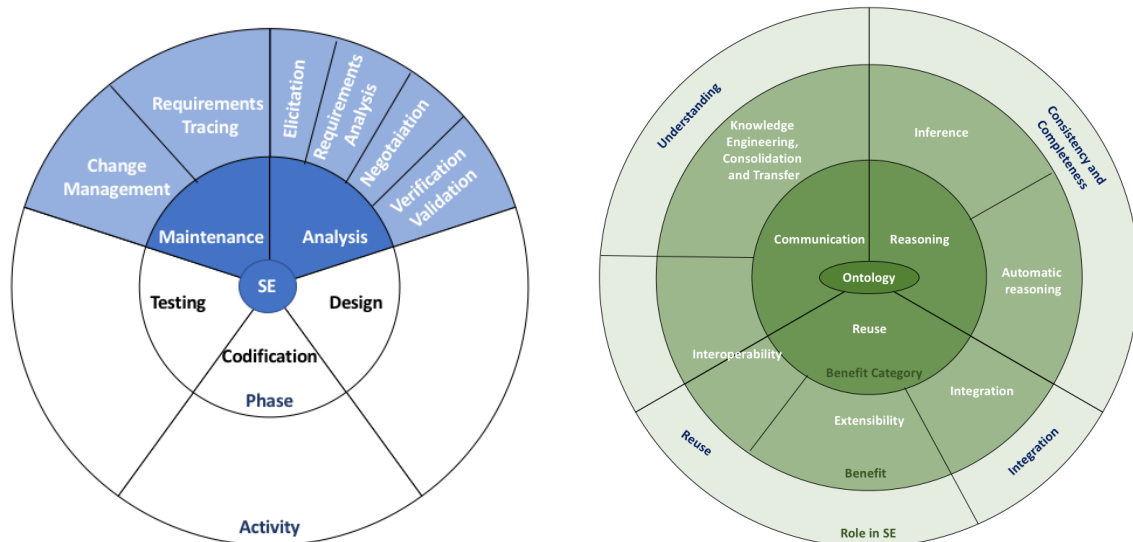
Requirements Tracing

Change Management

Elicitation

Requirements Analysis

Negotaiation

Verification Validation

Maintenance

Analysis

SE

Testing

Design

Codification

Phase

Activity

Understanding

Consistency and Completeness

Knowledge Engineering, Consolidation and Transfer

Inference

Communication

Reasoning

Ontology

Automatic reasoning

Reuse

Interoperability

Benefit Category

Integration

Extensibility

Benefit

Reuse

Integration

Role in SE